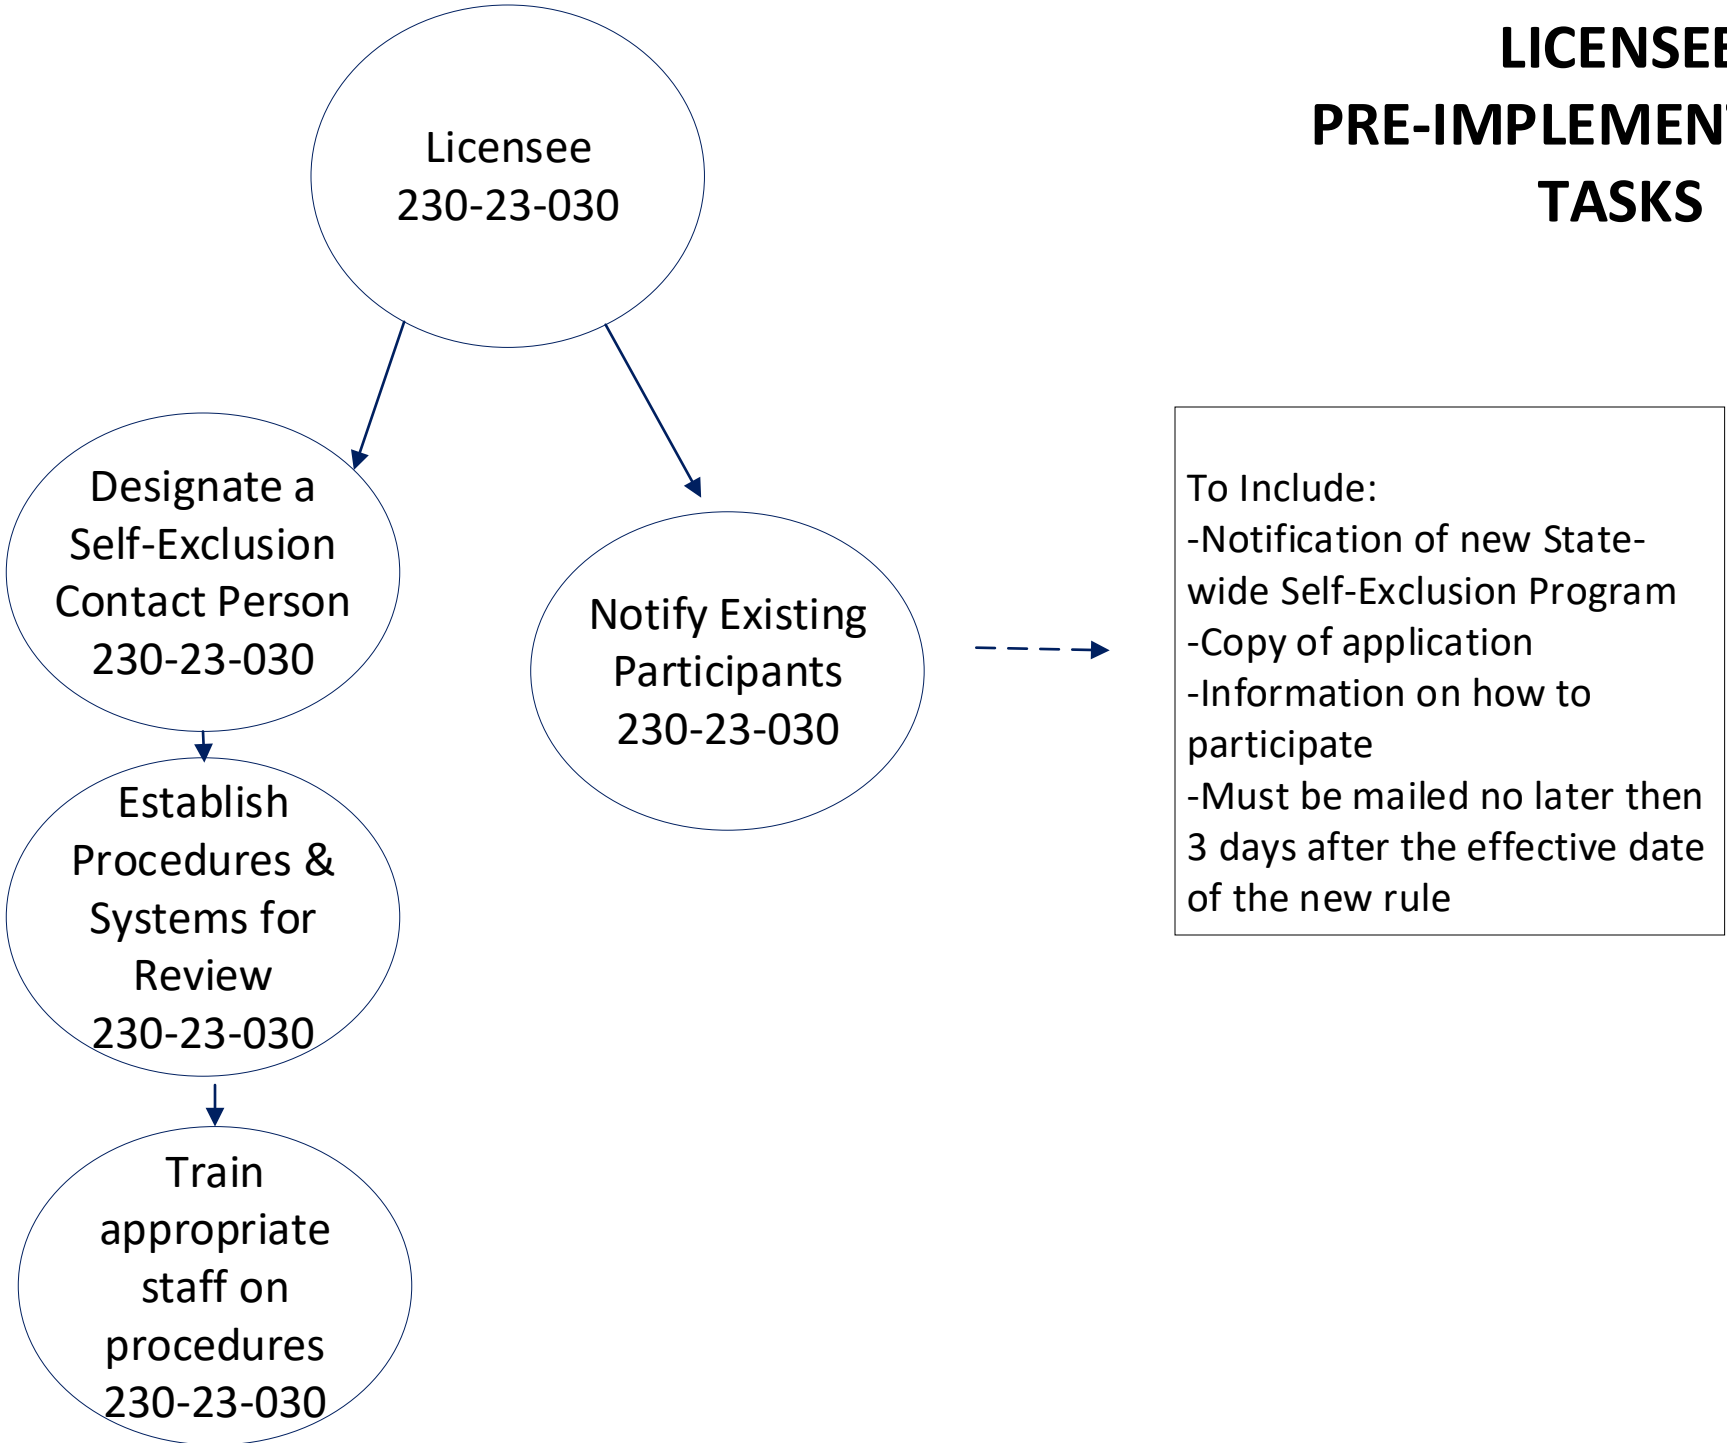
LICENSE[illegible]
PRE-IMPLEMEN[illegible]
TASKS

Licensee
230-23-030

Designate a Self-Exclusion Contact Person
230-23-030

Establish Procedures & Systems for Review
230-23-030

Train appropriate staff on procedures
230-23-030

Notify Existing Participants
230-23-030

To Include:
-Notification of new State-wide Self-Exclusion Program
-Copy of application
-Information on how to participate
-Must be mailed no later then 3 days after the effective date of the new rule